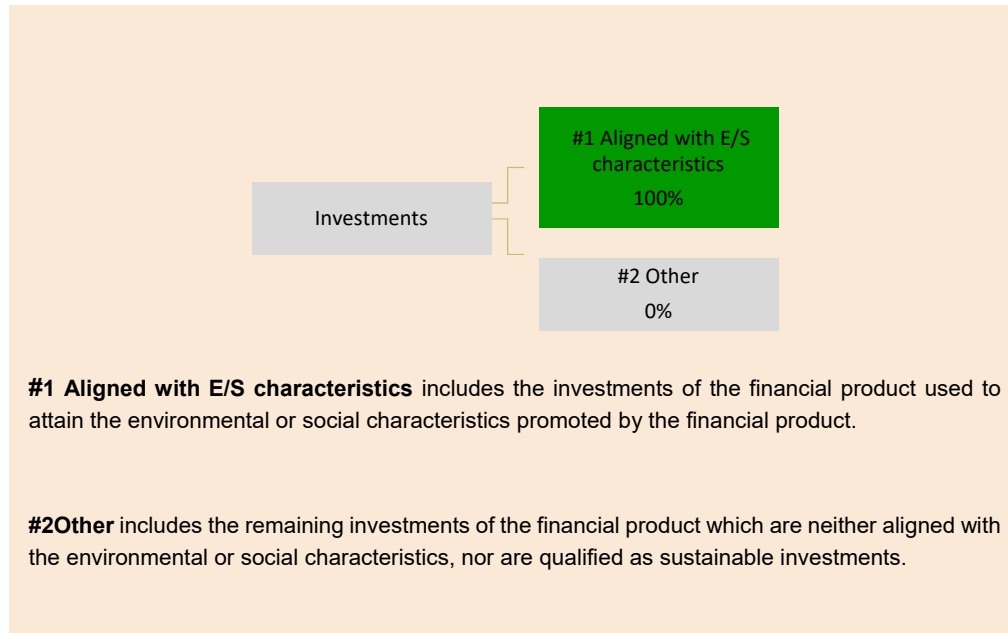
Investments

#1 Aligned with E/S characteristics
100%

#2 Other
0%

**#1 Aligned with E/S characteristics** includes the investments of the financial product used to attain the environmental or social characteristics promoted by the financial product.

**#2Other** includes the remaining investments of the financial product which are neither aligned with the environmental or social characteristics, nor are qualified as sustainable investments.